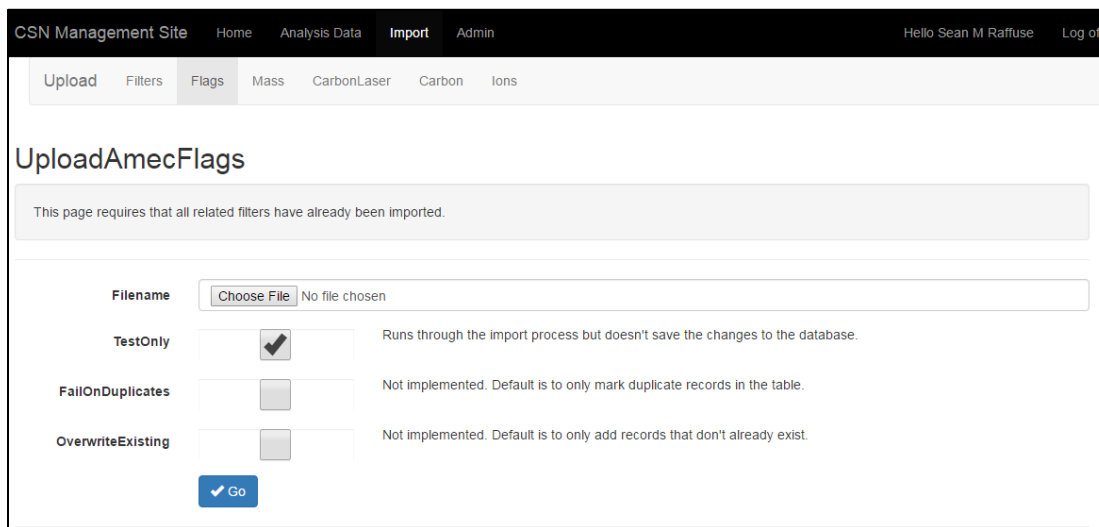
CSN Management Site Home Analysis Data Import Admin Hello Sean M Raffuse Log of

Upload Filters Flags Mass CarbonLaser Carbon Ions

UploadAmecFlags

This page requires that all related filters have already been imported.

Filename Choose File No file chosen

TestOnly Runs through the import process but doesn't save the changes to the database.

FailOnDuplicates Not implemented. Default is to only mark duplicate records in the table.

OverwriteExisting Not implemented. Default is to only add records that don't already exist.

✔ Go